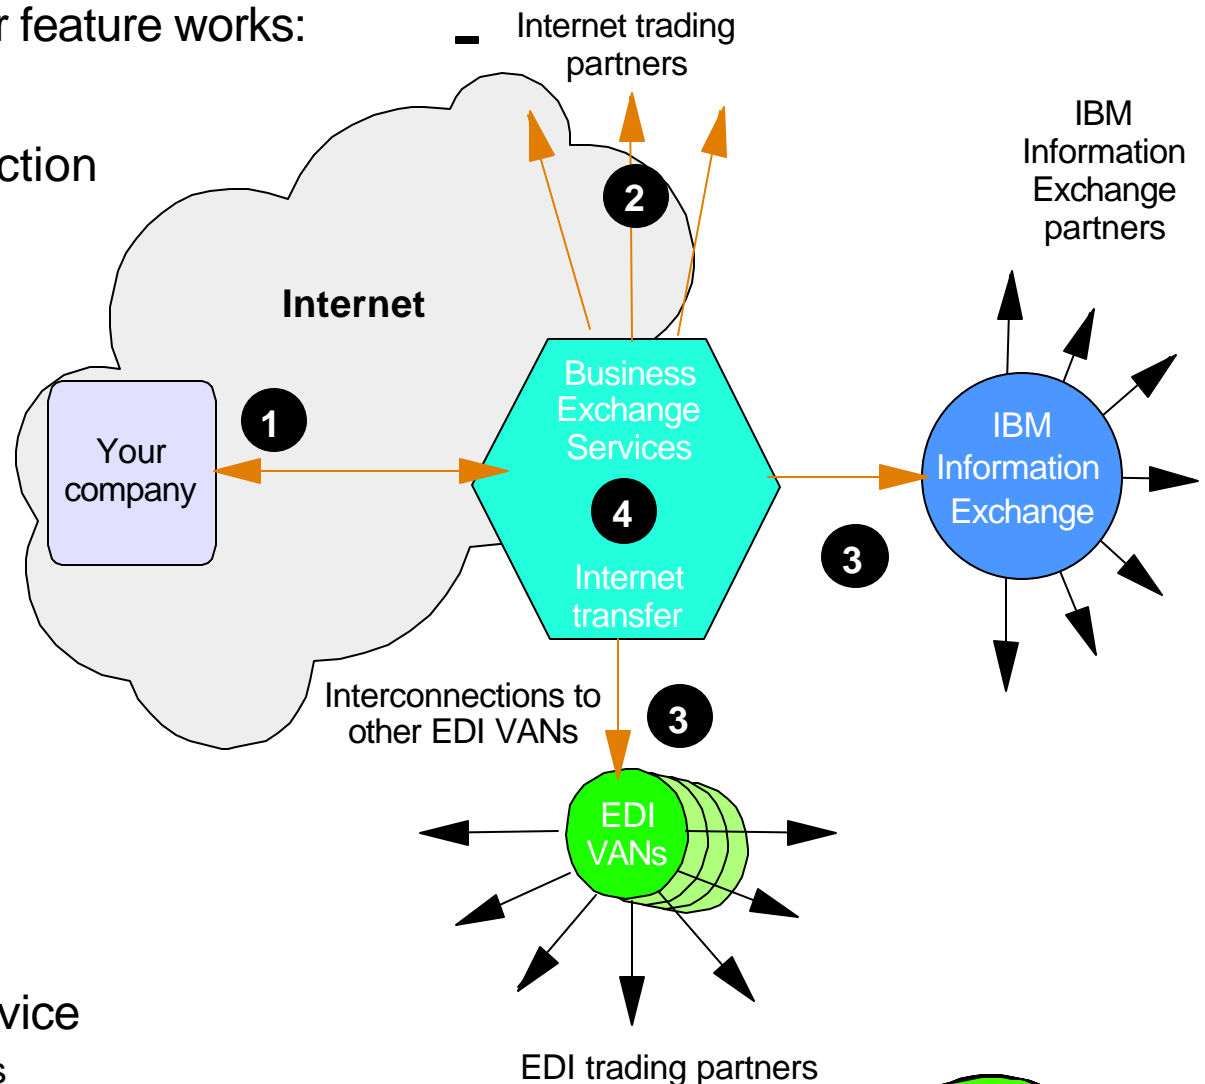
r feature works:

ction

vice

s

Internet trading partners

IBM Information Exchange partners

Internet

1

2

Your company

Business Exchange Services

4

Internet transfer

IBM Information Exchange

3

Interconnections to other EDI VANs

3

EDI VANs

EDI trading partners